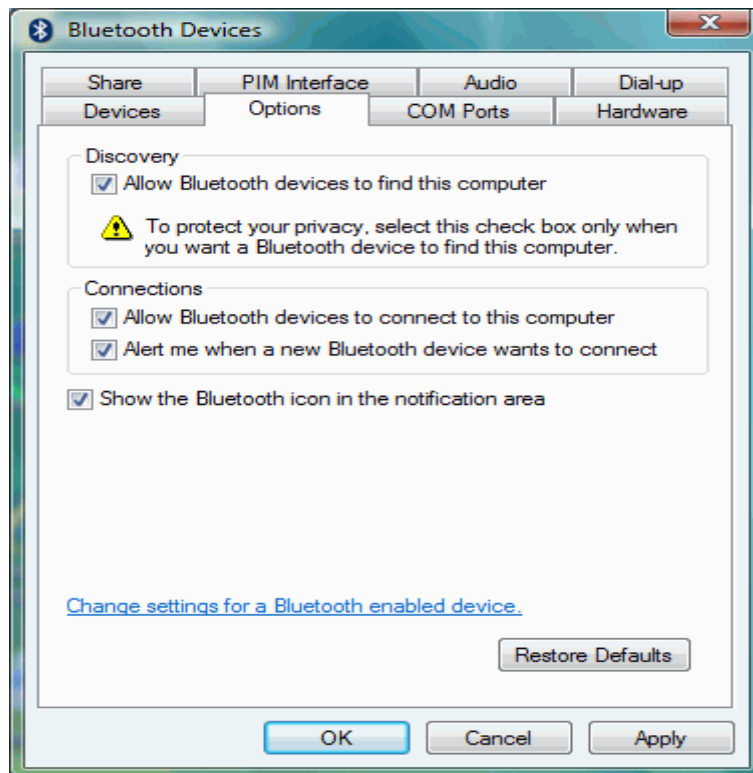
Bluetooth Devices

Share
PIM Interface
Audio
Dial-up
Devices
Options
COM Ports
Hardware

Discovery
Allow Bluetooth devices to find this computer

To protect your privacy, select this check box only when you want a Bluetooth device to find this computer.

Connections
Allow Bluetooth devices to connect to this computer
Alert me when a new Bluetooth device wants to connect

Show the Bluetooth icon in the notification area

Change settings for a Bluetooth enabled device.

Restore Defaults

OK
Cancel
Apply